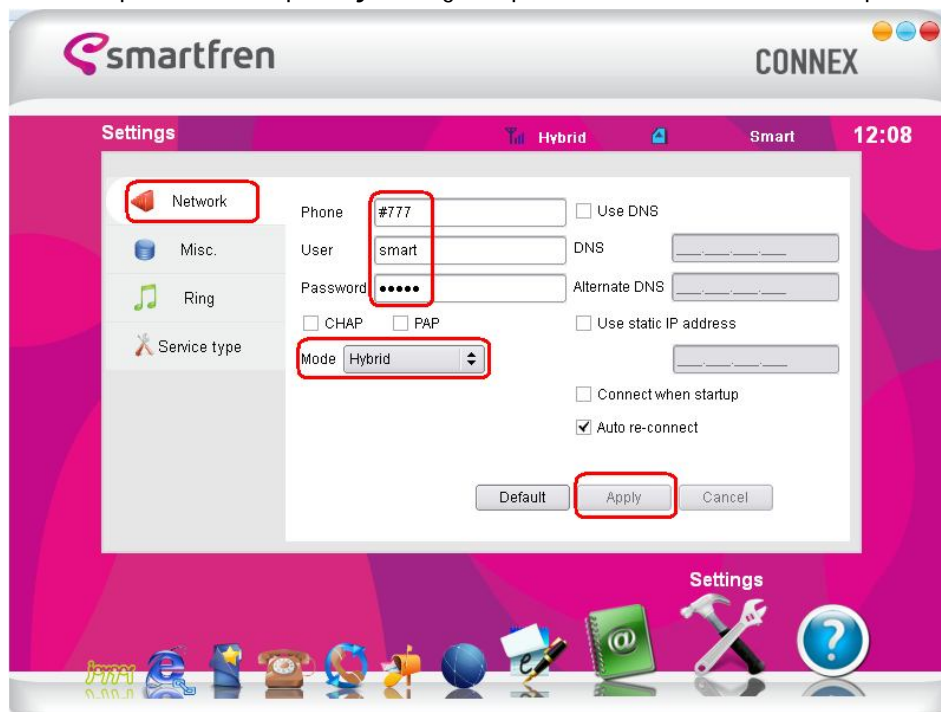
smartfren

CONNEX

Settings

Hybrid

Smart

12:08

Network

Misc.

Ring

Service type

Phone #777

User smart

Password ●●●●●

CHAP PAP

Mode Hybrid

Use DNS

DNS

Alternate DNS

Use static IP address

Connect when startup

Auto re-connect

Default Apply Cancel

Settings